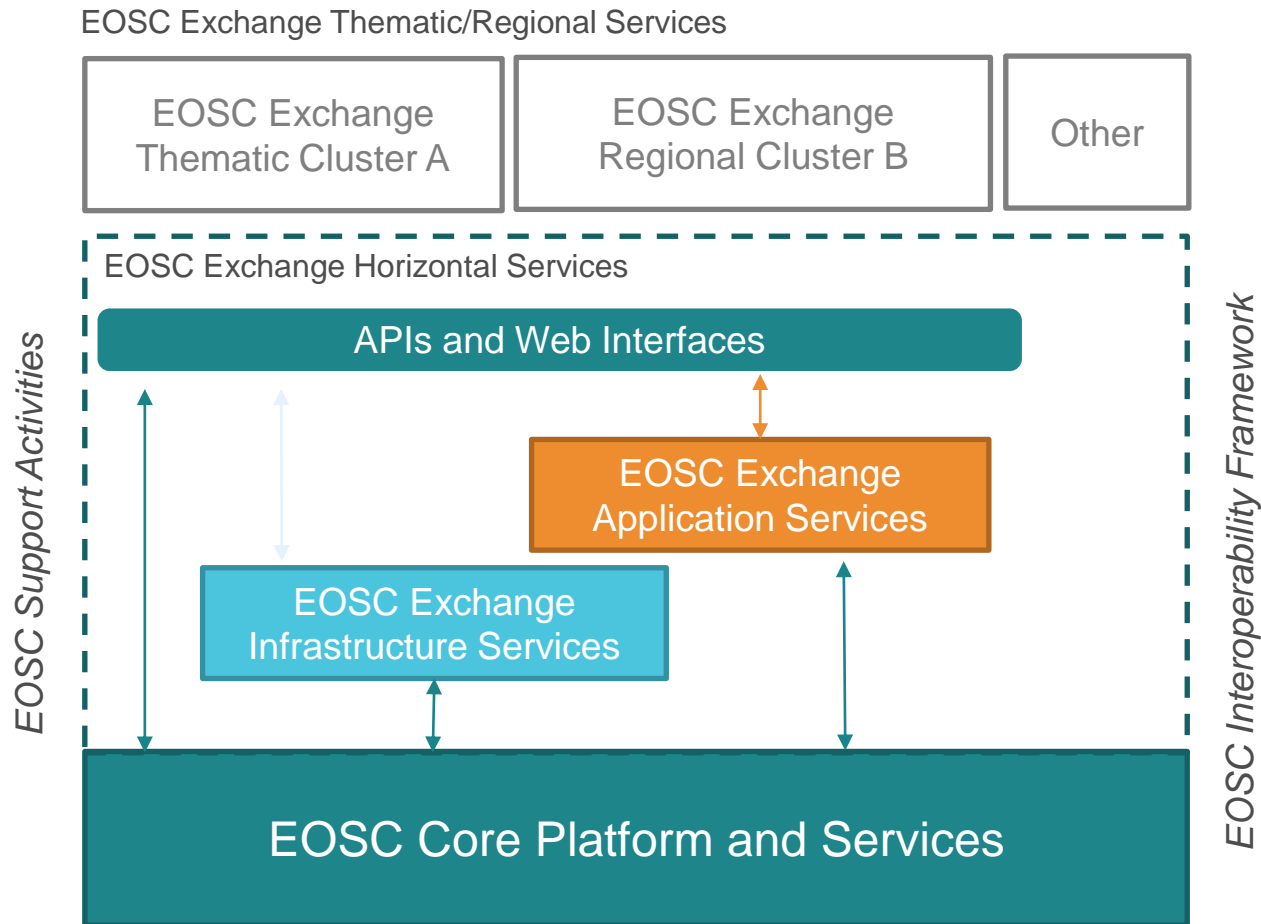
EOSC Exchange Thematic/Regional Services

EOSC Exchange Thematic Cluster A

EOSC Exchange Regional Cluster B

Other

EOSC Exchange Horizontal Services

APIs and Web Interfaces

EOSC Exchange Application Services

EOSC Exchange Infrastructure Services

EOSC Core Platform and Services

EOSC Support Activities

EOSC Interoperability Framework